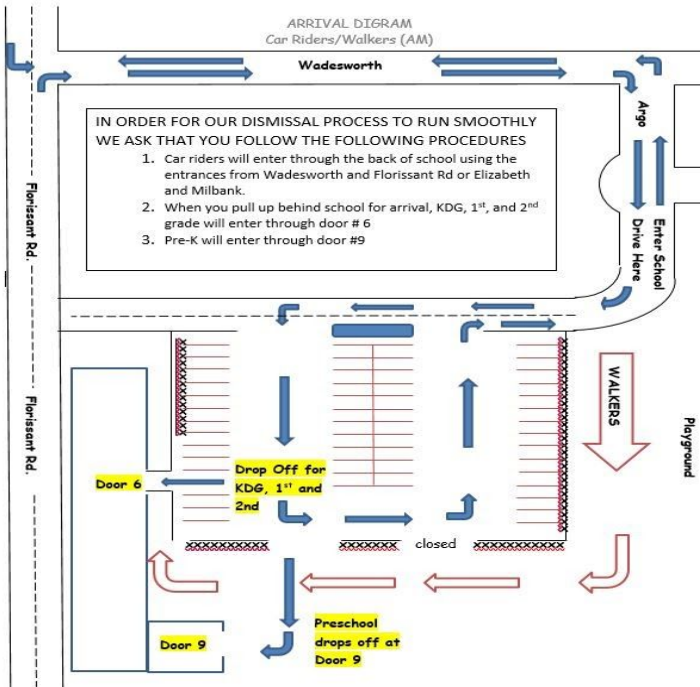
ARRIVAL DIGRAM
Car Riders/Walkers (AM)

Wadesworth

Argo

IN ORDER FOR OUR DISMISSAL PROCESS TO RUN SMOOTHLY WE ASK THAT YOU FOLLOW THE FOLLOWING PROCEDURES

1. Car riders will enter through the back of school using the entrances from Wadesworth and Florissant Rd or Elizabeth and Milbank.
2. When you pull up behind school for arrival, KDG, 1$^{st}$, and 2$^{nd}$ grade will enter through door # 6
3. Pre-K will enter through door #9

Florissant Rd.

Enter School Drive Here

Florissant Rd.

WALKERS

Playground

Door 6

Drop Off for KDG, 1$^{st}$ and 2nd

XXXXXXXXXX XXXXXXX closed XXXXXXXXXXX

Door 9

Preschool drops off at Door 9